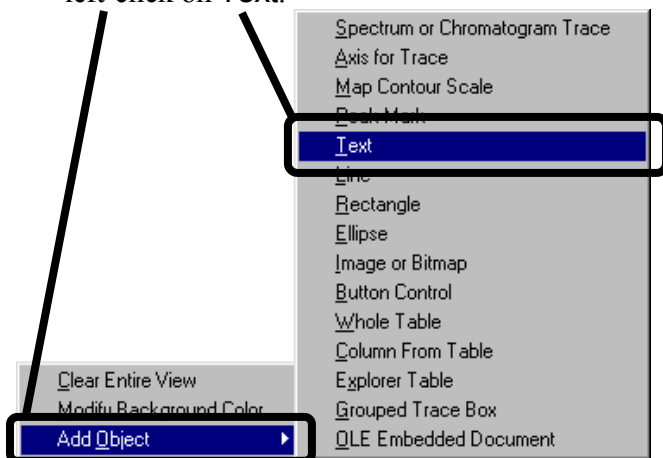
left click on Text.

Clear Entire View
Modify Background Color
Add Object

Spectrum or Chromatogram Trace
Axis for Trace
Map Contour Scale
Peak Mark
Text
Line
Rectangle
Ellipse
Image or Bitmap
Button Control
Whole Table
Column From Table
Explorer Table
Grouped Trace Box
OLE Embedded Document